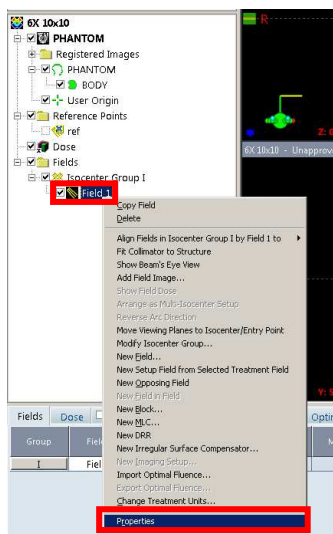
6X 10x10
PHANTOM
Registered Images
PHANTOM
BODY
User Origin
Reference Points
ref
Dose
Fields
Isocenter Group I
Field 1

R
Z: 0
6X 18x10 - Unapprov

Copy Field
Delete
Align Fields in Isocenter Group I by Field 1 to
Fit Collimator to Structure
Show Beam's Eye View
Add Field Image...
Show Field Dose
Arrange as Multi-Isocenter Setup
Reverse Arc Direction
Move Viewing Planes to Isocenter/Entry Point
Modify Isocenter Group...
New Field...
New Setup Field from Selected Treatment Field
New Opposing Field
New Field in Field
New Block...
New MLC...
New DRR
New Irregular Surface Compensator...
New Imaging Setup...
Import Optimal Fluence...
Export Optimal Fluence...
Change Treatment Units...
Properties

Fields | Dose
Group | Fiel
I | Fiel
Opti
M
V: S